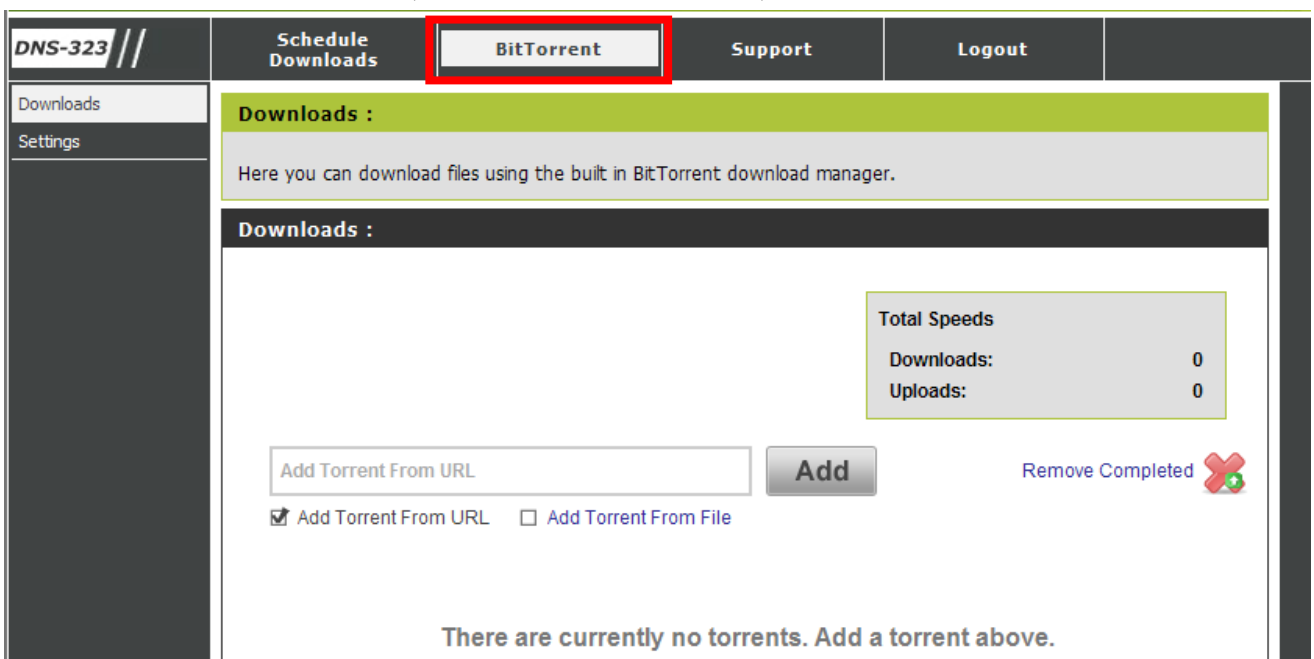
DNS-323

Schedule Downloads | BitTorrent | Support | Logout

Downloads
Settings

Downloads :

Here you can download files using the built in BitTorrent download manager.

Downloads :

Total Speeds
Downloads: 0
Uploads: 0

Add Torrent From URL
Add

Remove Completed

☑ Add Torrent From URL ☐ Add Torrent From File

There are currently no torrents. Add a torrent above.